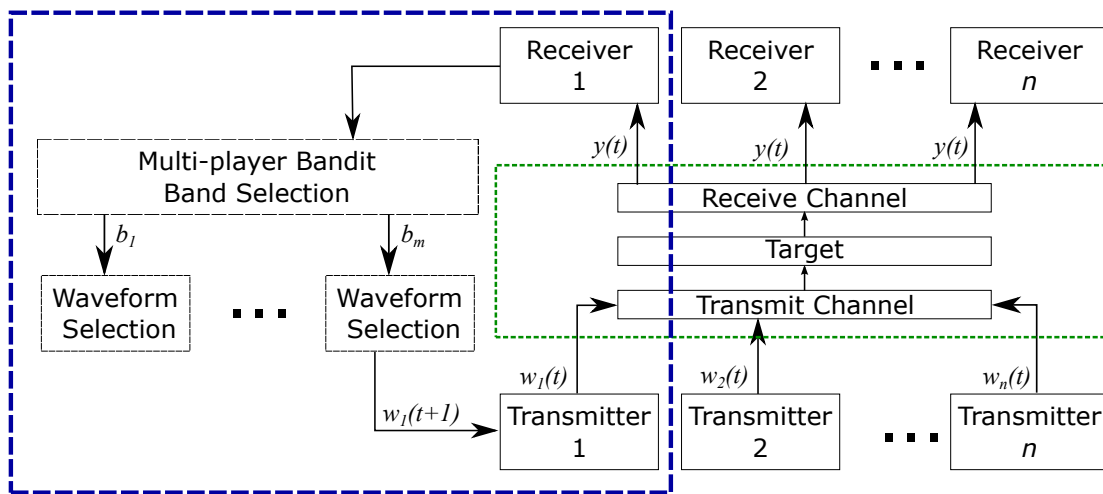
Receiver 1

Receiver 2

. . .

Receiver $n$

Multi-player Bandit Band Selection

$b_1$

$b_m$

Waveform Selection

. . .

Waveform Selection

$y(t)$

$y(t)$

$y(t)$

Receive Channel

Target

Transmit Channel

$w_1(t)$

$w_2(t)$

$w_n(t)$

$w_1(t+1)$

Transmitter 1

Transmitter 2

. . .

Transmitter $n$